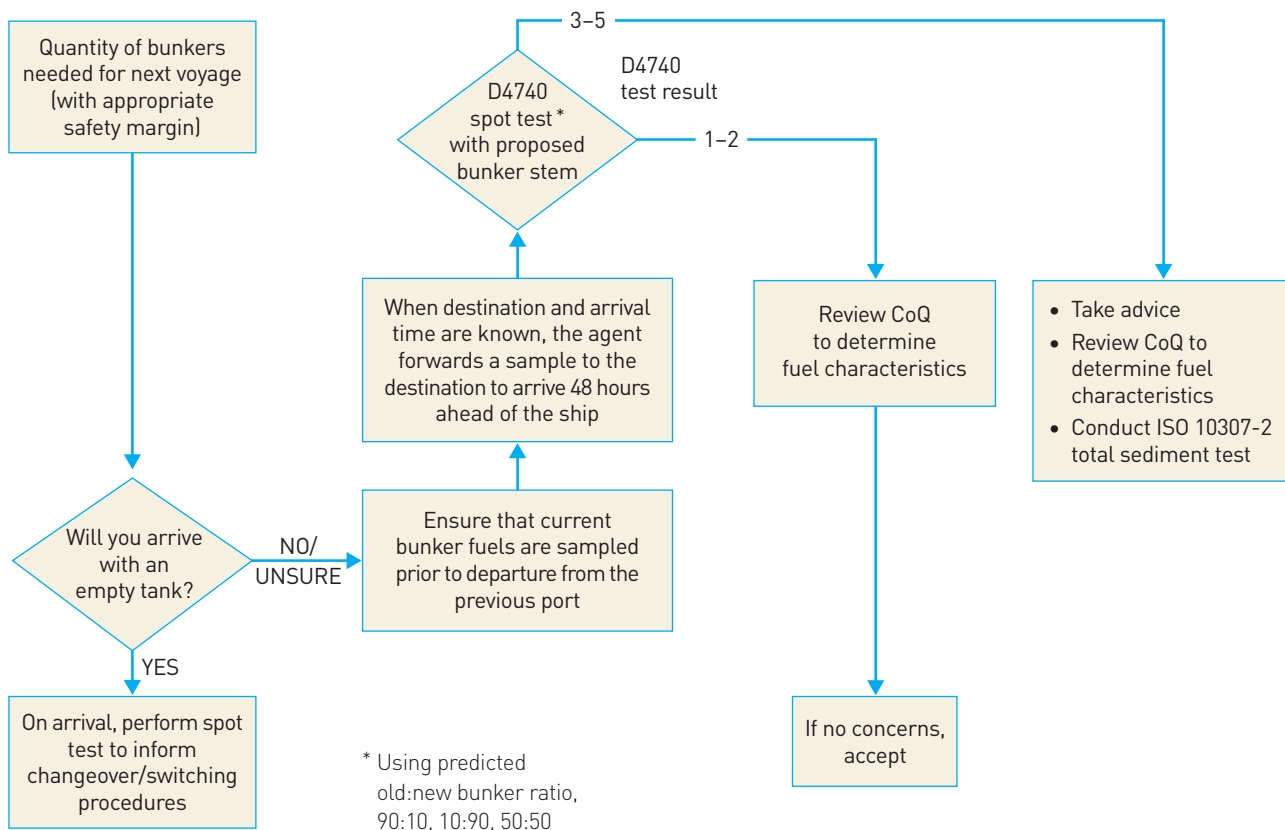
Quantity of bunkers needed for next voyage (with appropriate safety margin)

3–5

D4740 spot test * with proposed bunker stem

D4740 test result

1–2

When destination and arrival time are known, the agent forwards a sample to the destination to arrive 48 hours ahead of the ship

Review CoQ to determine fuel characteristics

• Take advice
• Review CoQ to determine fuel characteristics
• Conduct ISO 10307-2 total sediment test

Will you arrive with an empty tank?

NO/ UNSURE

Ensure that current bunker fuels are sampled prior to departure from the previous port

YES

On arrival, perform spot test to inform changeover/switching procedures

* Using predicted old:new bunker ratio, 90:10, 10:90, 50:50

If no concerns, accept